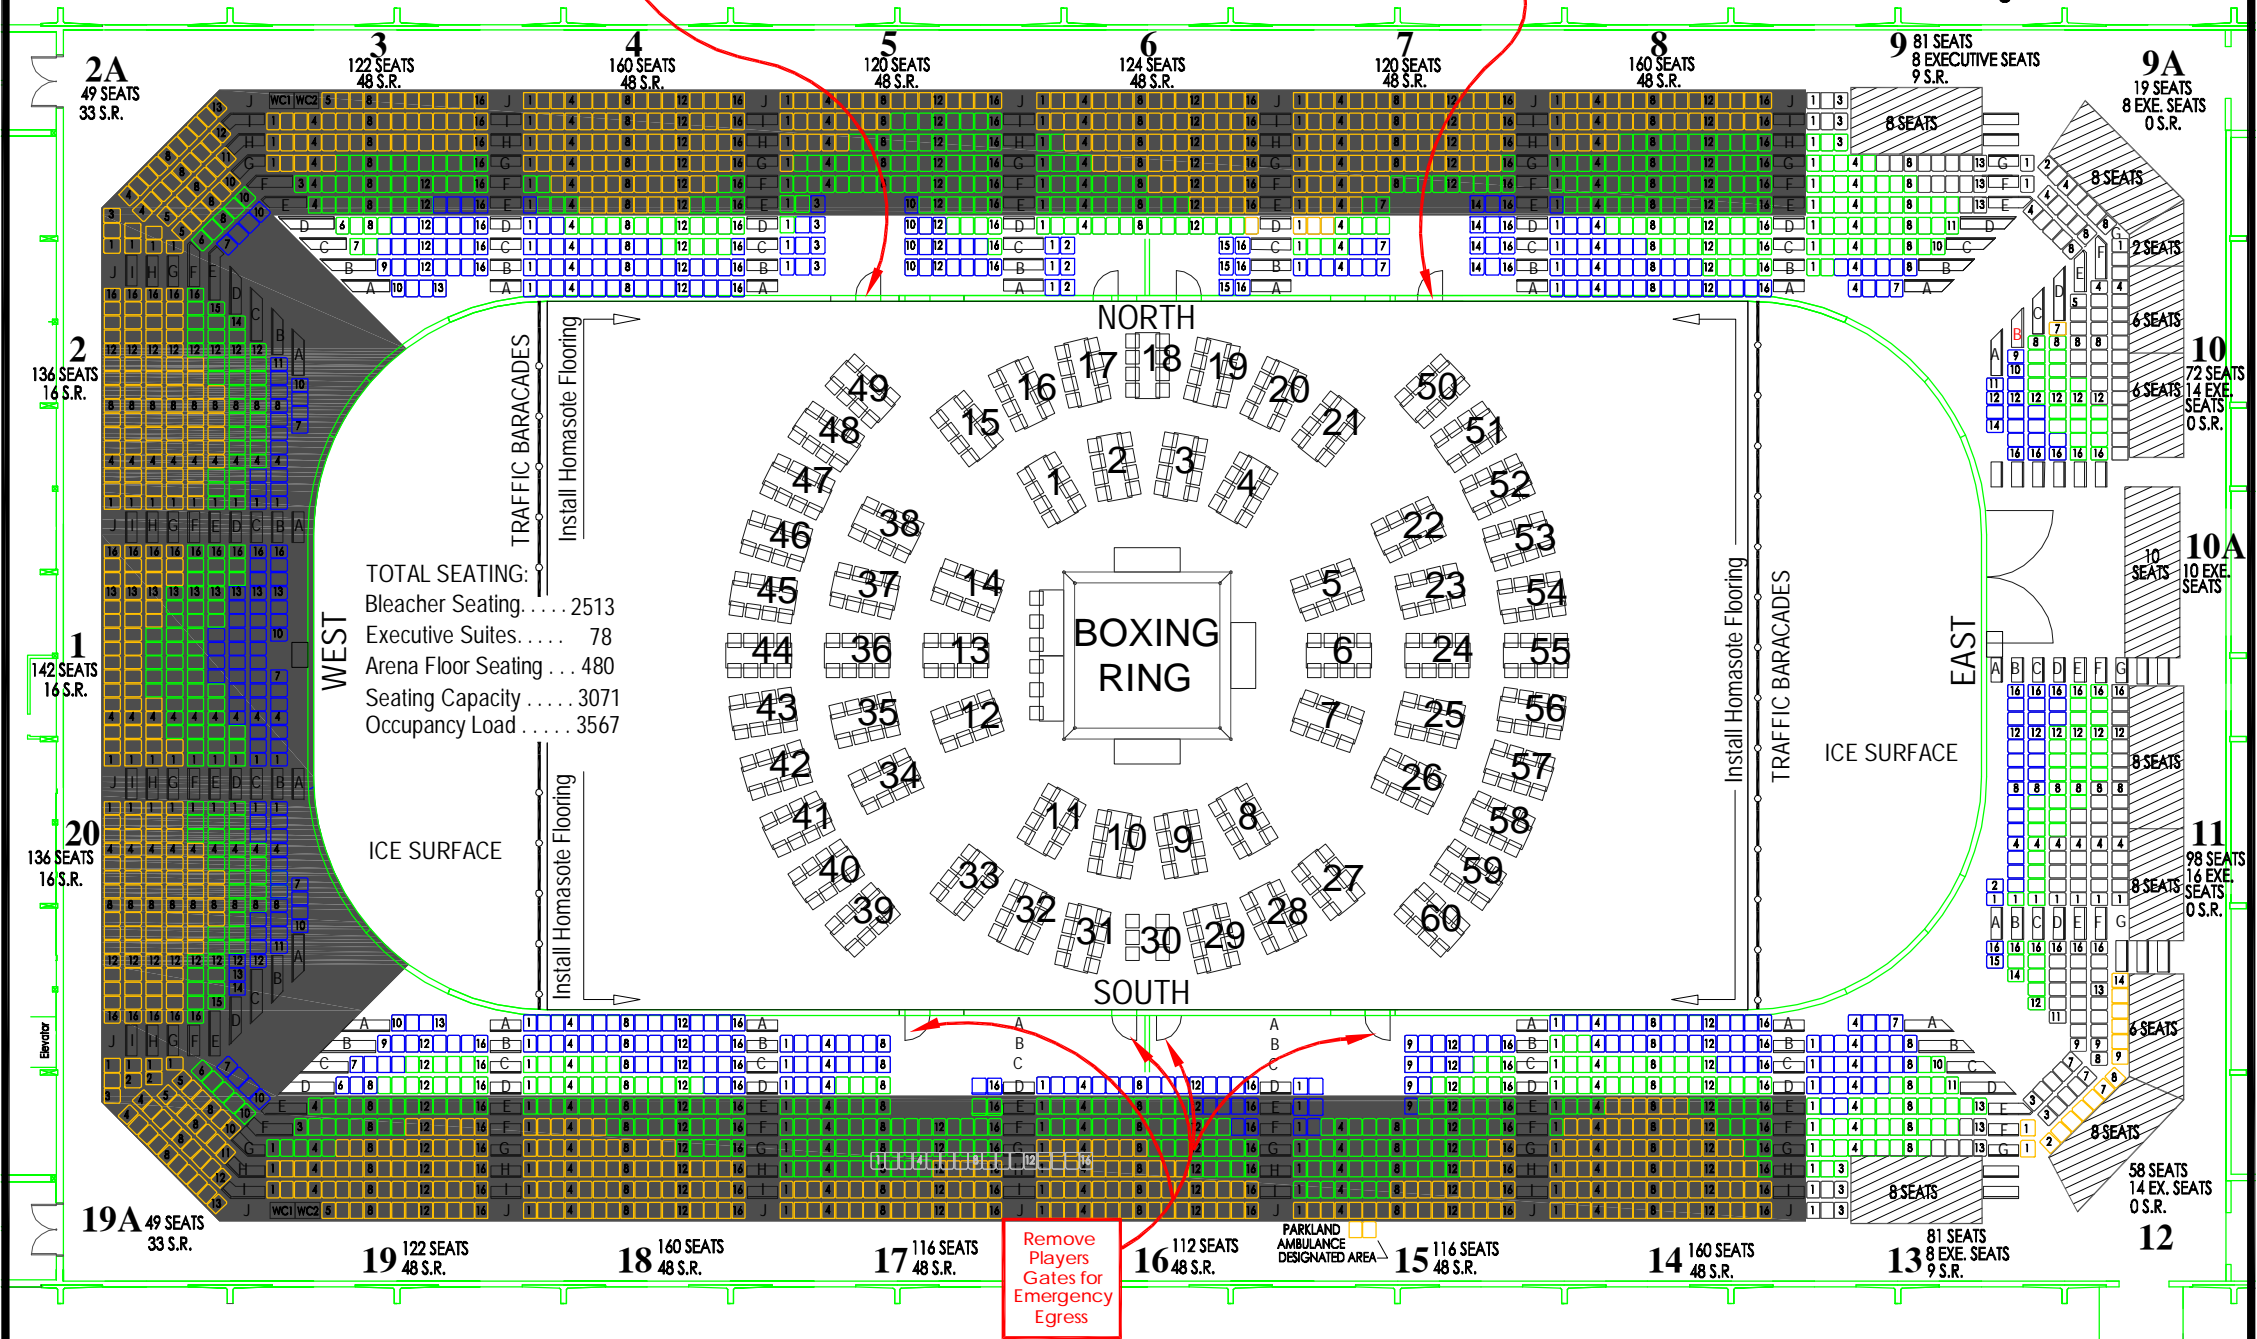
2A 49 SEATS 33 S.R.

3 122 SEATS 48 S.R.

4 160 SEATS 48 S.R.

5 120 SEATS 48 S.R.

6 124 SEATS 48 S.R.

7 120 SEATS 48 S.R.

8 160 SEATS 48 S.R.

9 81 SEATS 8 EXECUTIVE SEATS 9 S.R.

9A 19 SEATS 8 EXE. SEATS 0 S.R.

8 SEATS

8 SEATS

2 SEATS

6 SEATS

6 SEATS

10 72 SEATS 14 EXE. SEATS 0 S.R.

10 SEATS

10A 10 EXE. SEATS

8 SEATS

8 SEATS

11 98 SEATS 16 EXE. SEATS 0 S.R.

6 SEATS

8 SEATS

58 SEATS 14 EX. SEATS 0 S.R.

12

2 136 SEATS 16 S.R.

1 142 SEATS 16 S.R.

20 136 SEATS 16 S.R.

Elevator

19A 49 SEATS 33 S.R.

19 122 SEATS 48 S.R.

18 160 SEATS 48 S.R.

17 116 SEATS 48 S.R.

Remove Players Gates for Emergency Egress

16 112 SEATS 48 S.R.

PARKLAND AMBULANCE DESIGNATED AREA

15 116 SEATS 48 S.R.

14 160 SEATS 48 S.R.

13 81 SEATS 8 EXE. SEATS 9 S.R.

8 SEATS

8 SEATS

NORTH

SOUTH

WEST

EAST

TRAFFIC BARACADES

Install Homasote Flooring

Install Homasote Flooring

Install Homasote Flooring

TRAFFIC BARACADES

ICE SURFACE

ICE SURFACE

TOTAL SEATING:
Bleacher Seating. . . . . 2513
Executive Suites. . . . . 78
Arena Floor Seating . . . 480
Seating Capacity . . . . . 3071
Occupancy Load . . . . . 3567

BOXING RING

49 48 47 46 45 44 43 42 41 40 39 38 37 36 35 34 33 32 31 30 29 28 27 26 25 24 23 22 21 20 19 18 17 16 15 14 13 12 11 10 9 8 7 6 5 4 3 2 1 50 51 52 53 54 55 56 57 58 59 60